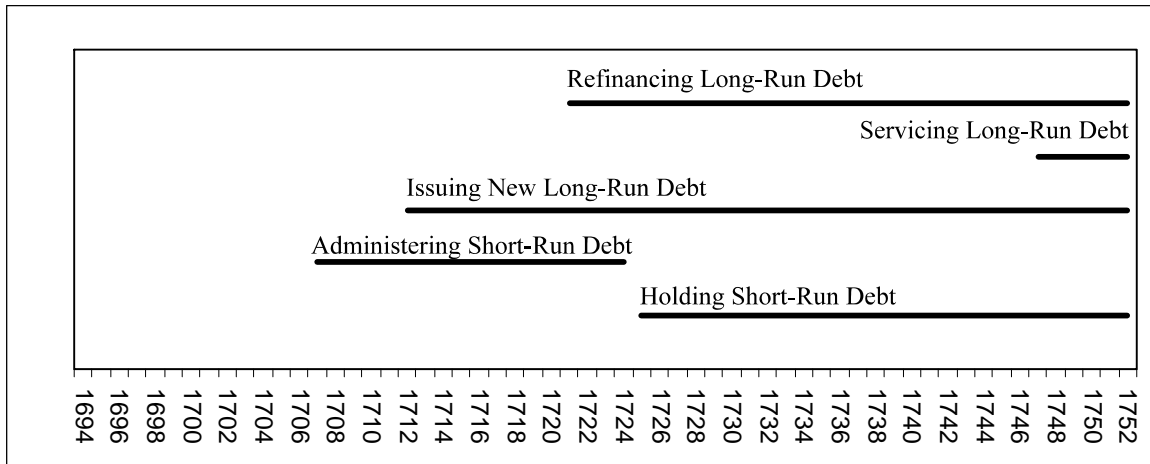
Refinancing Long-Run Debt

Servicing Long-Run Debt

Issuing New Long-Run Debt

Administering Short-Run Debt

Holding Short-Run Debt

1694 1696 1698 1700 1702 1704 1706 1708 1710 1712 1714 1716 1718 1720 1722 1724 1726 1728 1730 1732 1734 1736 1738 1740 1742 1744 1746 1748 1750 1752